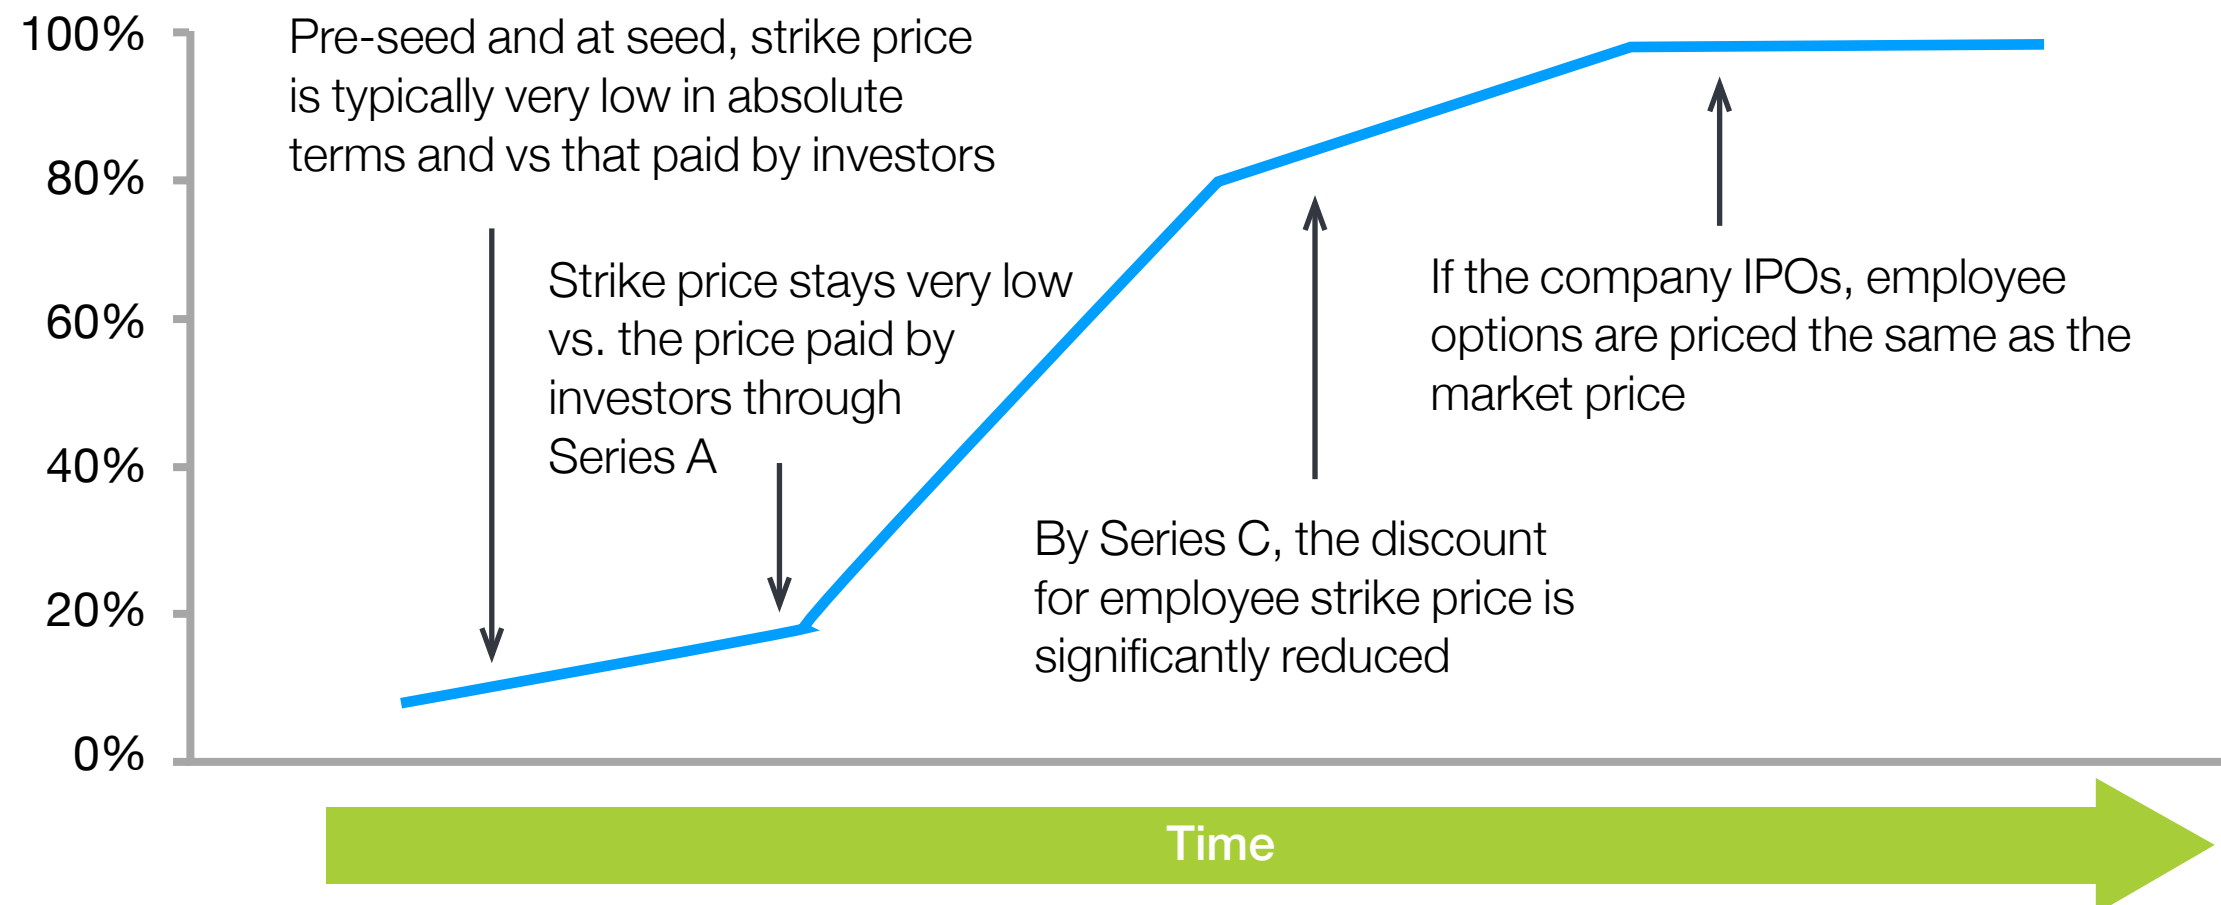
100%

80%

60%

40%

20%

0%

Pre-seed and at seed, strike price is typically very low in absolute terms and vs that paid by investors

Strike price stays very low vs. the price paid by investors through Series A

By Series C, the discount for employee strike price is significantly reduced

If the company IPOs, employee options are priced the same as the market price

Time